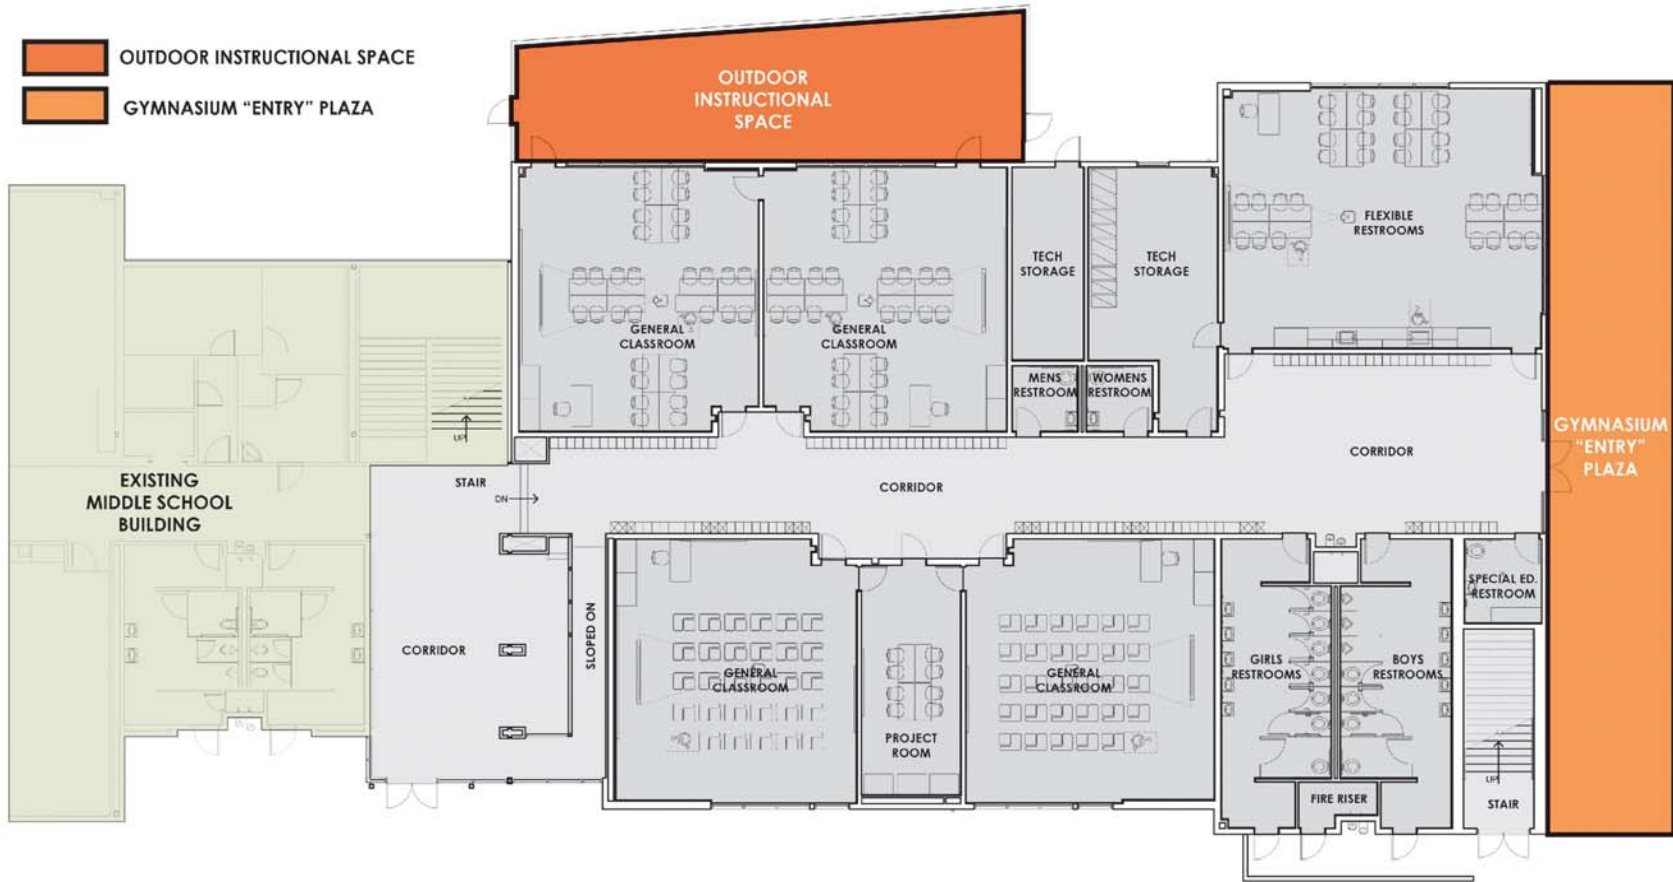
OUTDOOR INSTRUCTIONAL SPACE

GYMNASIUM "ENTRY" PLAZA

OUTDOOR INSTRUCTIONAL SPACE

GENERAL CLASSROOM

GENERAL CLASSROOM

TECH STORAGE

TECH STORAGE

FLEXIBLE RESTROOMS

MENS RESTROOM

WOMENS RESTROOM

UP

EXISTING MIDDLE SCHOOL BUILDING

STAIR

DN

CORRIDOR

CORRIDOR

GYMNASIUM "ENTRY" PLAZA

CORRIDOR

SLOPED ON

GENERAL CLASSROOM

PROJECT ROOM

GENERAL CLASSROOM

GIRLS RESTROOMS

BOYS RESTROOMS

SPECIAL ED. RESTROOM

FIRE RISER

UP

STAIR